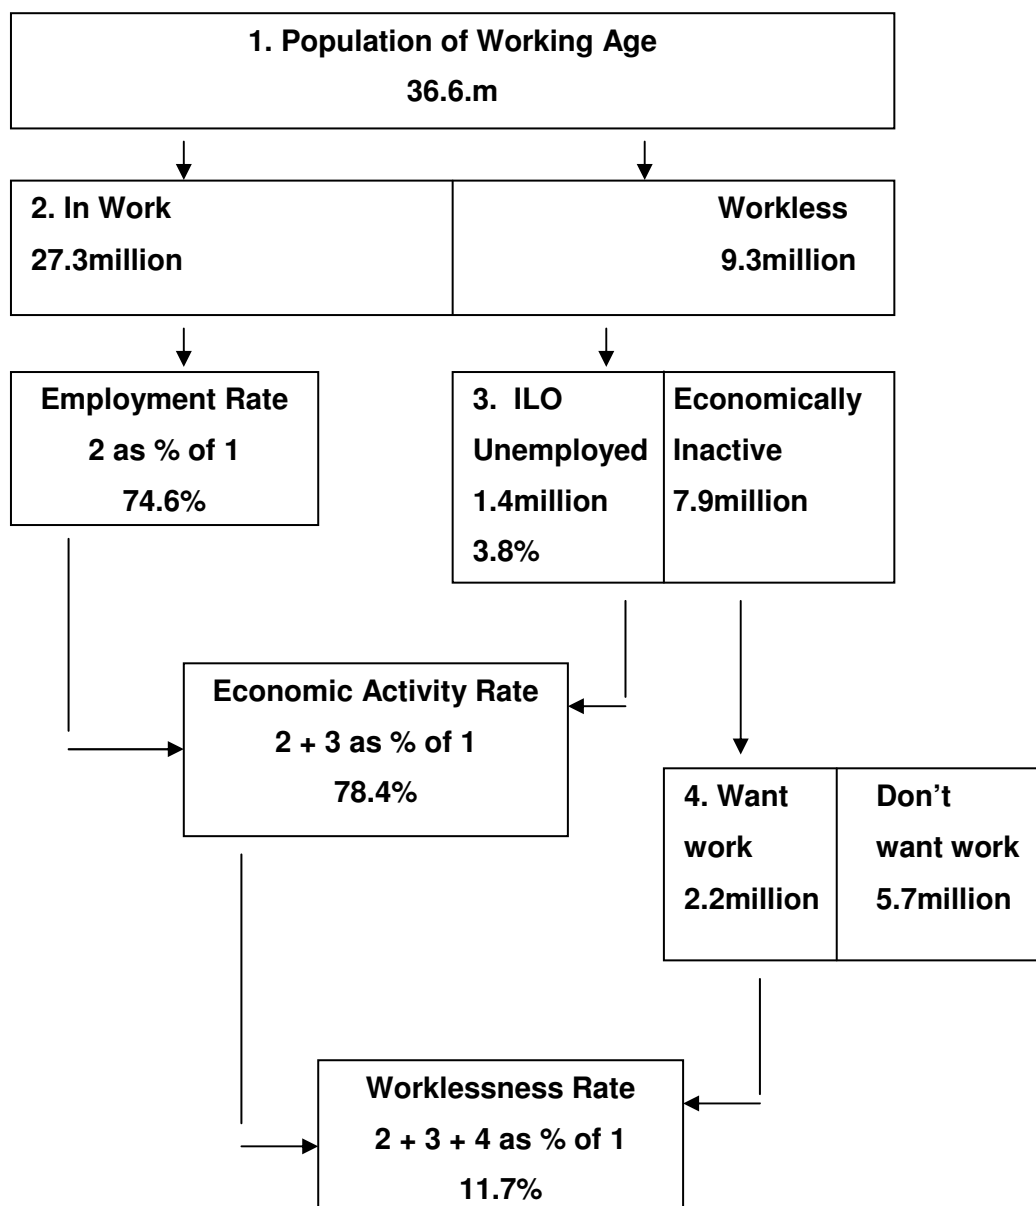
1. Population of Working Age
36.6.m

2. In Work
27.3million

Workless
9.3million

Employment Rate
2 as % of 1
74.6%

3. ILO
Unemployed
1.4million
3.8%

Economically
Inactive
7.9million

Economic Activity Rate
2 + 3 as % of 1
78.4%

4. Want
work
2.2million

Don't
want work
5.7million

Worklessness Rate
2 + 3 + 4 as % of 1
11.7%